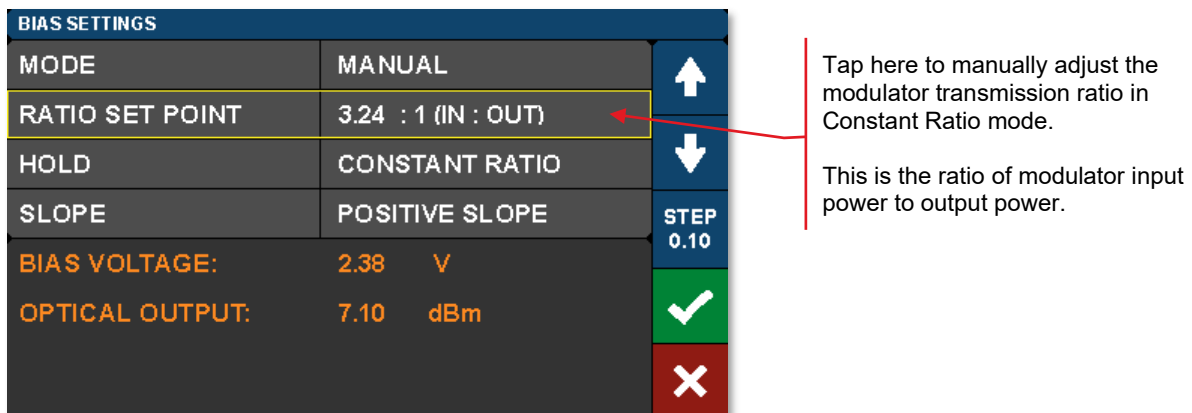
BIAS SETTINGS

| MODE | MANUAL |
|---|---|
| RATIO SET POINT | 3.24 : 1 (IN : OUT) |
| HOLD | CONSTANT RATIO |
| SLOPE | POSITIVE SLOPE |

BIAS VOLTAGE: 2.38 V

OPTICAL OUTPUT: 7.10 dBm

STEP 0.10

Tap here to manually adjust the modulator transmission ratio in Constant Ratio mode.

This is the ratio of modulator input power to output power.